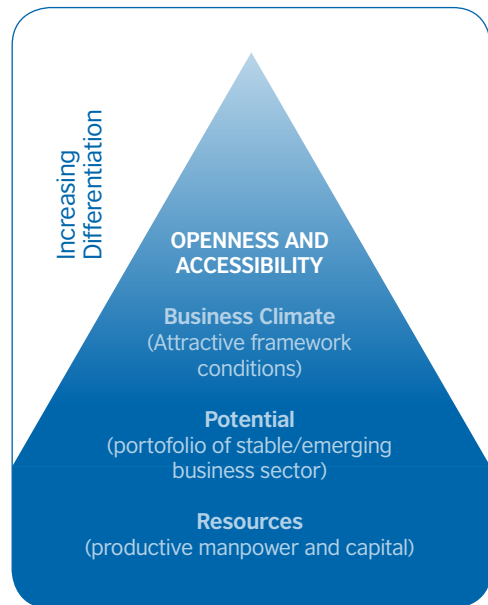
Increasing Differentiation

OPENNESS AND ACCESSIBILITY

Business Climate
(Attractive framework conditions)

Potential
(portofolio of stable/emerging business sector)

Resources
(productive manpower and capital)